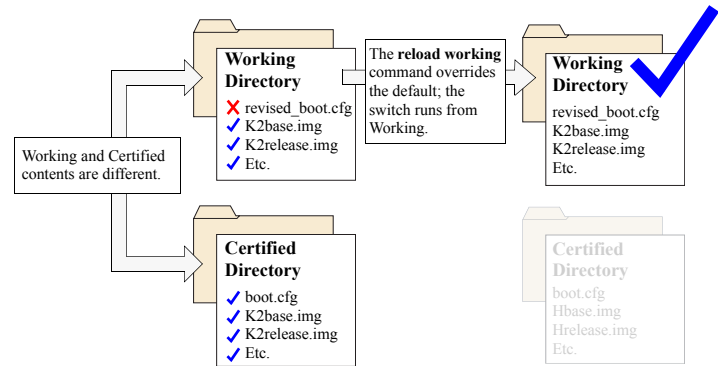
Working Directory
revised_boot.cfg
K2base.img
K2release.img
Etc.

The **reload working** command overrides the default; the switch runs from Working.

Working Directory
revised_boot.cfg
K2base.img
K2release.img
Etc.

Working and Certified contents are different.

Certified Directory
boot.cfg
K2base.img
K2release.img
Etc.

Certified Directory
boot.cfg
Hbase.img
Hrelease.img
Etc.